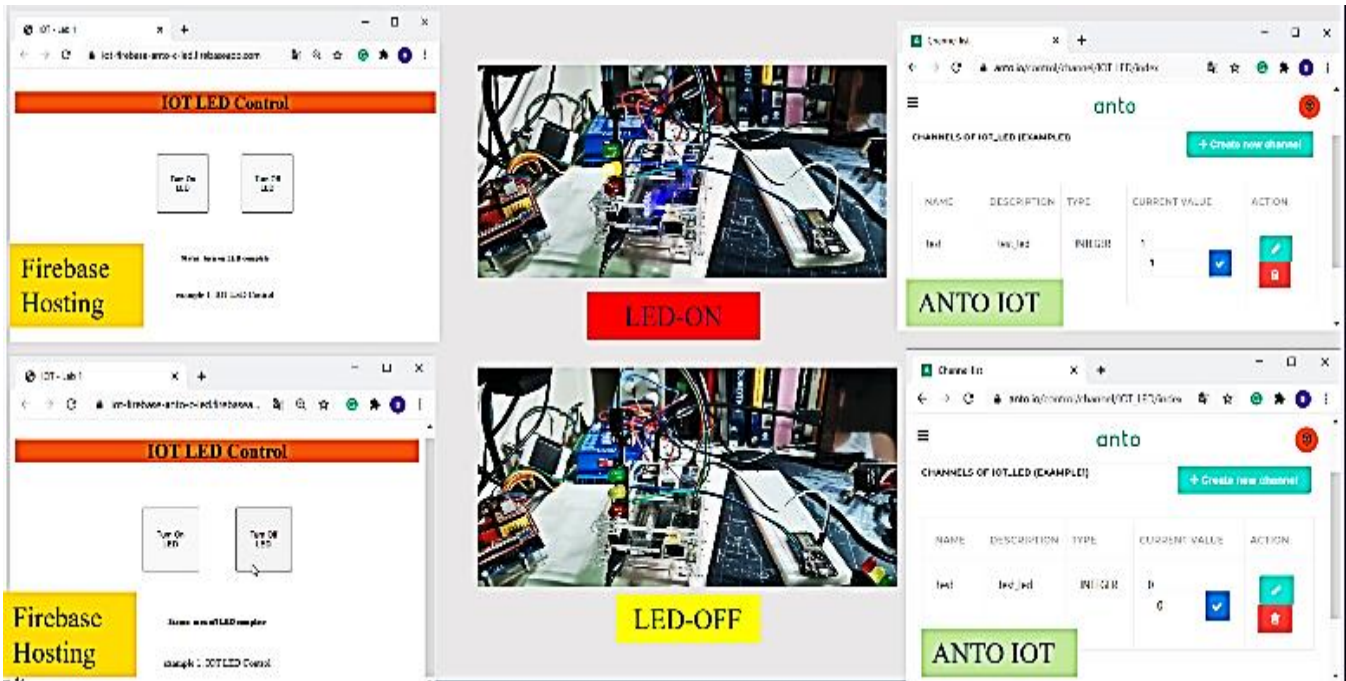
IOT - Lab 1
iot-firebase-anto-c-led.firebaseapp.com

IOT LED Control

Turn On LED

Turn Off LED

Firebase Hosting

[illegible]

example 1: IOT LED Control

LED-ON

Channel list
anto.io/control/channel/IOT_LED/index

anto

CHANNELS OF IOT_LED (EXAMPLE)

+ Create new channel

| NAME | DESCRIPTION | TYPE | CURRENT VALUE | ACTION |
|---|---|---|---|---|
| led | led_led | INTEGER | 1 1 | |

ANTO IOT

IOT - Lab 1
iot-firebase-anto-c-led.firebasea...

IOT LED Control

Turn On LED

Turn Off LED

Firebase Hosting

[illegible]

example 1: IOT LED Control

LED-OFF

Channel list
anto.io/control/channel/IOT_LED/index

anto

CHANNELS OF IOT_LED (EXAMPLE)

+ Create new channel

| NAME | DESCRIPTION | TYPE | CURRENT VALUE | ACTION |
|---|---|---|---|---|
| led | led_led | INTEGER | 0 0 | |

ANTO IOT